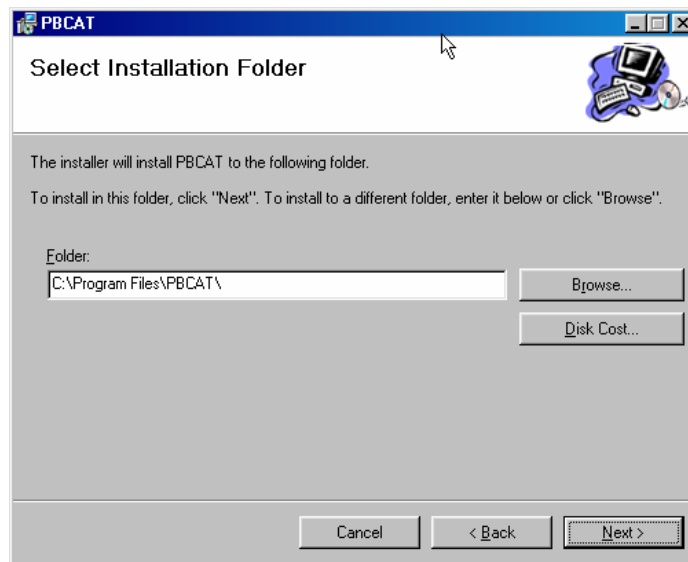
PBCAT

Select Installation Folder

The installer will install PBCAT to the following folder.

To install in this folder, click "Next". To install to a different folder, enter it below or click "Browse".

Folder:

C:\Program Files\PBCAT\

Browse...

Disk Cost...

Cancel

< Back

Next >